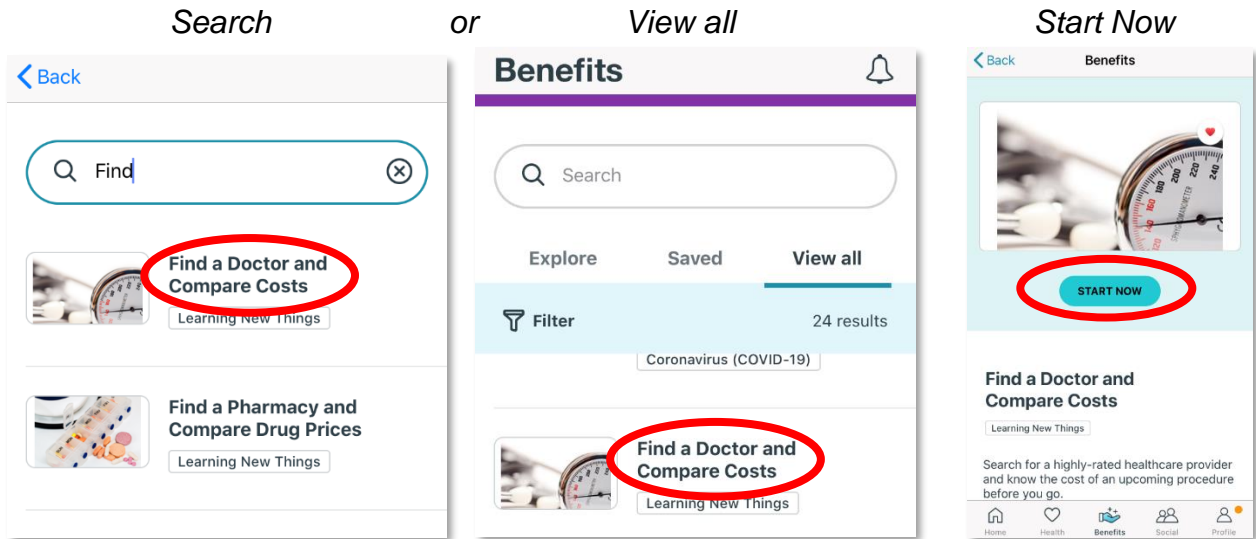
Search or View all Start Now

Back

Find

Find a Doctor and Compare Costs

Learning New Things

Find a Pharmacy and Compare Drug Prices

Learning New Things

Benefits

Search

Explore Saved View all

Filter 24 results

Coronavirus (COVID-19)

Find a Doctor and Compare Costs

Learning New Things

Back Benefits

START NOW

Find a Doctor and Compare Costs

Learning New Things

Search for a highly-rated healthcare provider and know the cost of an upcoming procedure before you go.

Home Health Benefits Social Profile